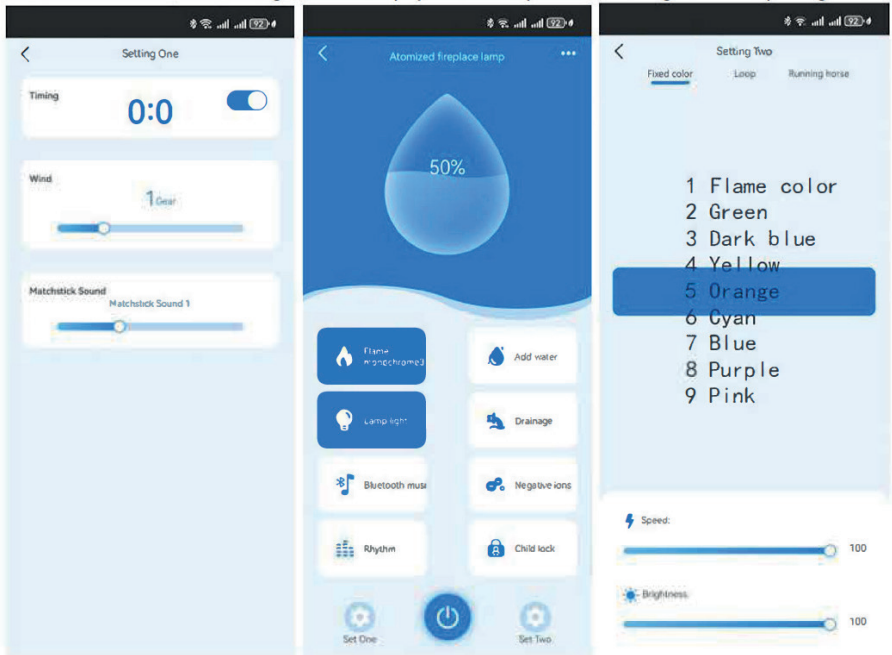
92

<

Setting One

Timing

0:0

Wind

1Gear

Matchstick Sound

Matchstick Sound 1

92

<

Atomized fireplace lamp

•••

50%

Flame monochrome3

Add water

Lamp light

Drainage

Bluetooth musi

Negative ions

Rhythm

Child lock

Set One

Set Two

92

<

Setting Two

Fixed color

Loop

Running horse

1 Flame color
2 Green
3 Dark blue
4 Yellow
5 Orange
6 Cyan
7 Blue
8 Purple
9 Pink

Speed:

100

Brightness

100